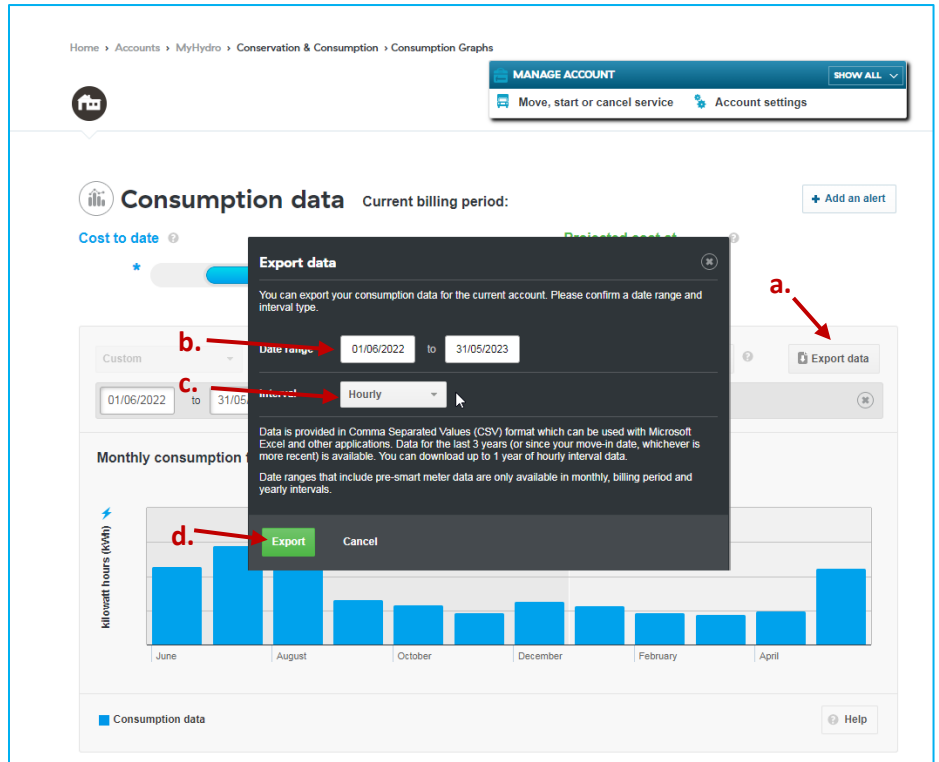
Home › Accounts › MyHydro › Conservation & Consumption › Consumption Graphs

MANAGE ACCOUNT SHOW ALL

Move, start or cancel service

Account settings

Consumption data Current billing period:

Add an alert

Cost to date

Projected cost at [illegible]

*

Custom

01/06/2022 to 31/05

Export data

Monthly consumption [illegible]

kilowatt hours (kWh)

June August October December February April

Consumption data

Help

Export data

You can export your consumption data for the current account. Please confirm a date range and interval type.

Date range 01/06/2022 to 31/05/2023

Interval Hourly

Data is provided in Comma Separated Values (CSV) format which can be used with Microsoft Excel and other applications. Data for the last 3 years (or since your move-in date, whichever is more recent) is available. You can download up to 1 year of hourly interval data.

Date ranges that include pre-smart meter data are only available in monthly, billing period and yearly intervals.

Export Cancel

a.

b.

c.

d.